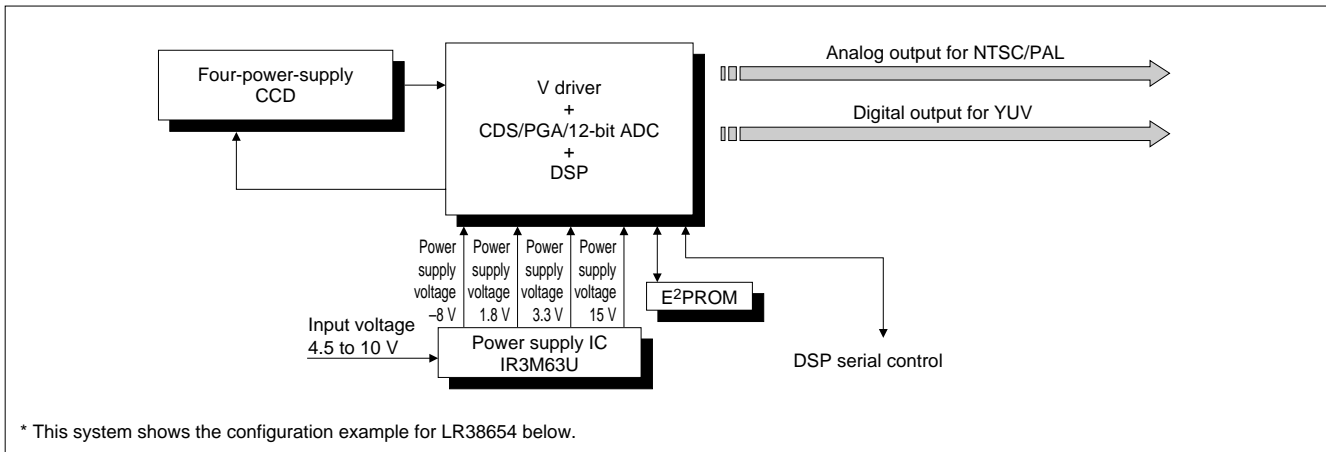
Four-power-supply CCD

V driver
+
CDS/PGA/12-bit ADC
+
DSP

Analog output for NTSC/PAL

Digital output for YUV

Power supply voltage –8 V

Power supply voltage 1.8 V

Power supply voltage 3.3 V

Power supply voltage 15 V

E$^2$PROM

Input voltage 4.5 to 10 V

Power supply IC IR3M63U

DSP serial control

* This system shows the configuration example for LR38654 below.